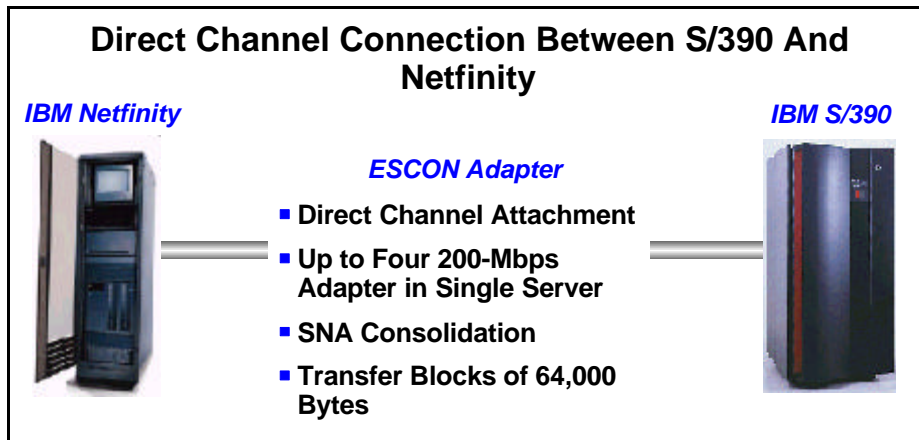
Direct Channel Connection Between S/390 And Netfinity

IBM Netfinity

IBM S/390

ESCON Adapter

- Direct Channel Attachment
- Up to Four 200-Mbps Adapter in Single Server
- SNA Consolidation
- Transfer Blocks of 64,000 Bytes